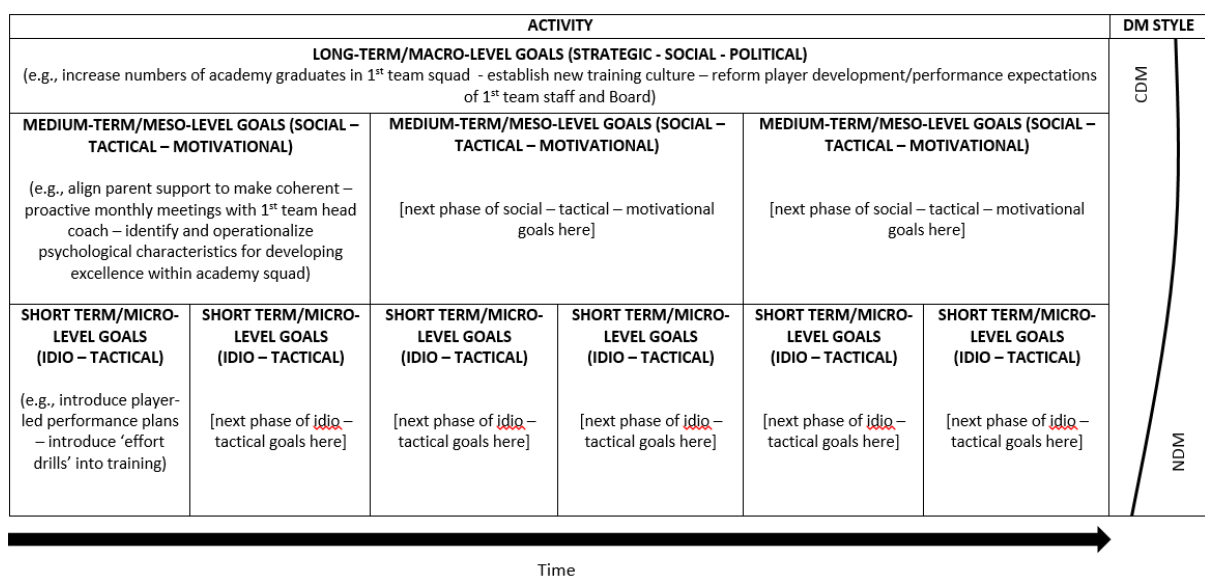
| ACTIVITY | | | | | | DM STYLE |
|---|---|---|---|---|---|---|
| **LONG-TERM/MACRO-LEVEL GOALS (STRATEGIC - SOCIAL - POLITICAL)** (e.g., increase numbers of academy graduates in 1st team squad - establish new training culture – reform player development/performance expectations of 1st team staff and Board) | | | | | | CDM |
| **MEDIUM-TERM/MESO-LEVEL GOALS (SOCIAL – TACTICAL – MOTIVATIONAL)** (e.g., align parent support to make coherent – proactive monthly meetings with 1st team head coach – identify and operationalize psychological characteristics for developing excellence within academy squad) | | **MEDIUM-TERM/MESO-LEVEL GOALS (SOCIAL – TACTICAL – MOTIVATIONAL)** [next phase of social – tactical – motivational goals here] | | **MEDIUM-TERM/MESO-LEVEL GOALS (SOCIAL – TACTICAL – MOTIVATIONAL)** [next phase of social – tactical – motivational goals here] | | |
| **SHORT TERM/MICRO-LEVEL GOALS (IDIO – TACTICAL)** (e.g., introduce player-led performance plans – introduce 'effort drills' into training) | **SHORT TERM/MICRO-LEVEL GOALS (IDIO – TACTICAL)** [next phase of idio – tactical goals here] | **SHORT TERM/MICRO-LEVEL GOALS (IDIO – TACTICAL)** [next phase of idio – tactical goals here] | **SHORT TERM/MICRO-LEVEL GOALS (IDIO – TACTICAL)** [next phase of idio – tactical goals here] | **SHORT TERM/MICRO-LEVEL GOALS (IDIO – TACTICAL)** [next phase of idio – tactical goals here] | **SHORT TERM/MICRO-LEVEL GOALS (IDIO – TACTICAL)** [next phase of idio – tactical goals here] | NDM |

Time